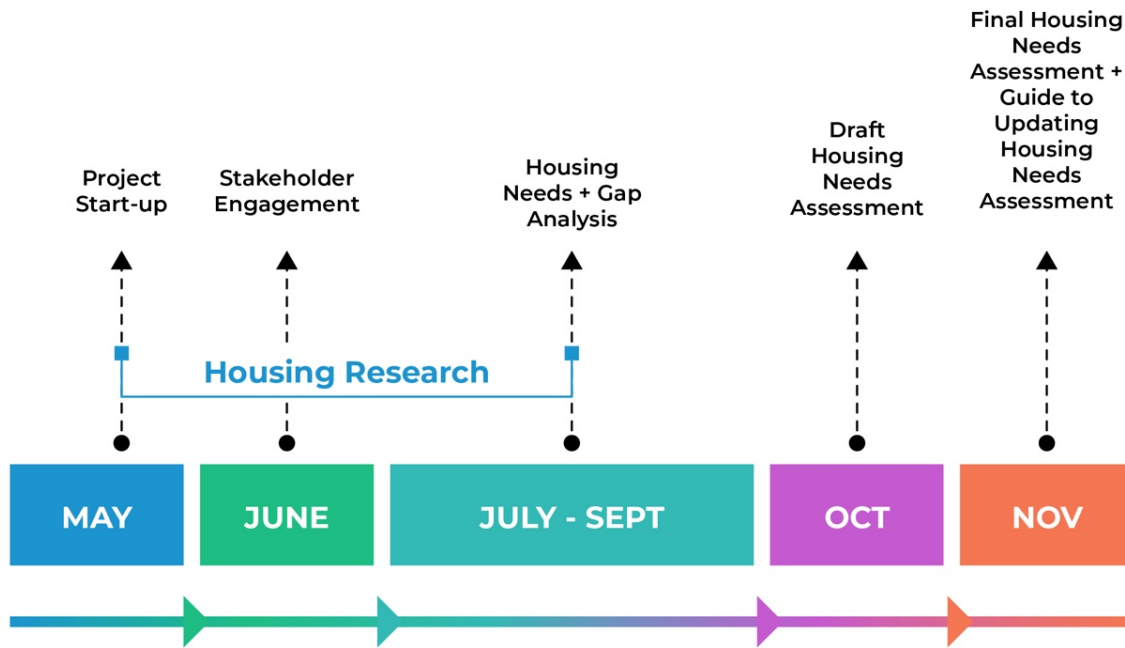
Project Start-up

Stakeholder Engagement

Housing Needs + Gap Analysis

Draft Housing Needs Assessment

Final Housing Needs Assessment + Guide to Updating Housing Needs Assessment

Housing Research

MAY

JUNE

JULY - SEPT

OCT

NOV